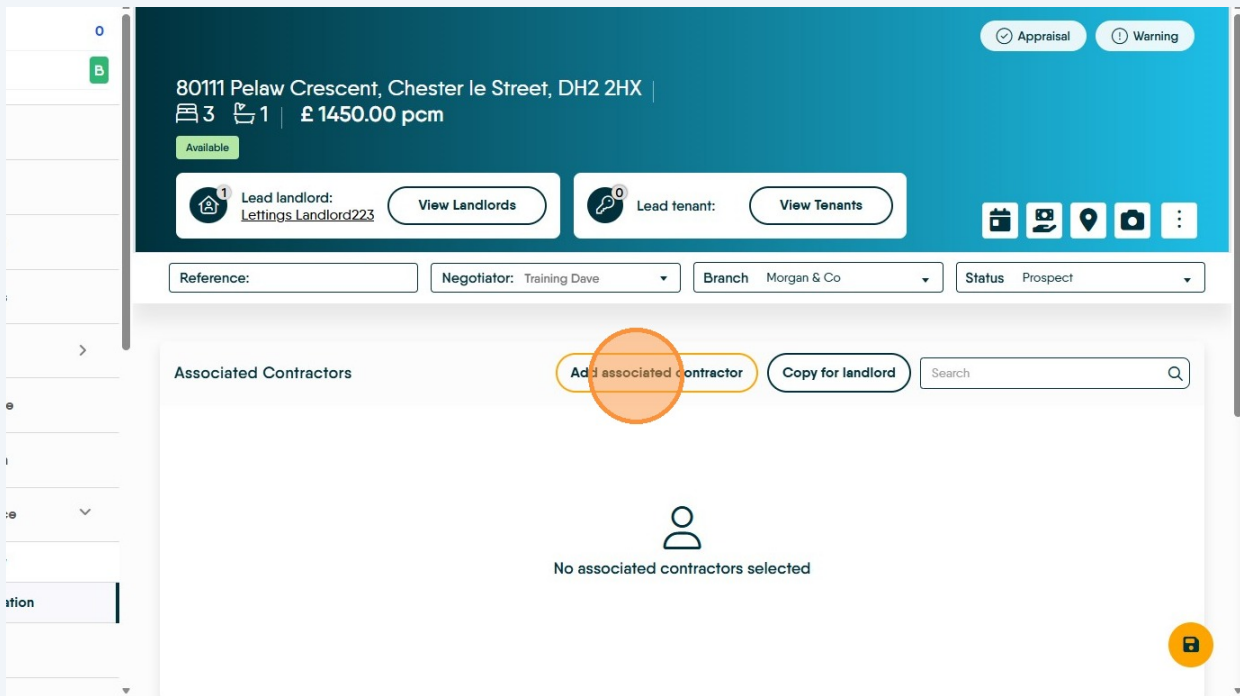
0
B
e
n
ce
ation

Appraisal
Warning

80111 Pelaw Crescent, Chester le Street, DH2 2HX
3 1 | £ 1450.00 pcm
Available

1 Lead landlord: Lettings Landlord223
View Landlords
0 Lead tenant:
View Tenants

Reference:
Negotiator: Training Dave
Branch Morgan & Co
Status Prospect

Associated Contractors
Add associated contractor
Copy for landlord
Search

No associated contractors selected